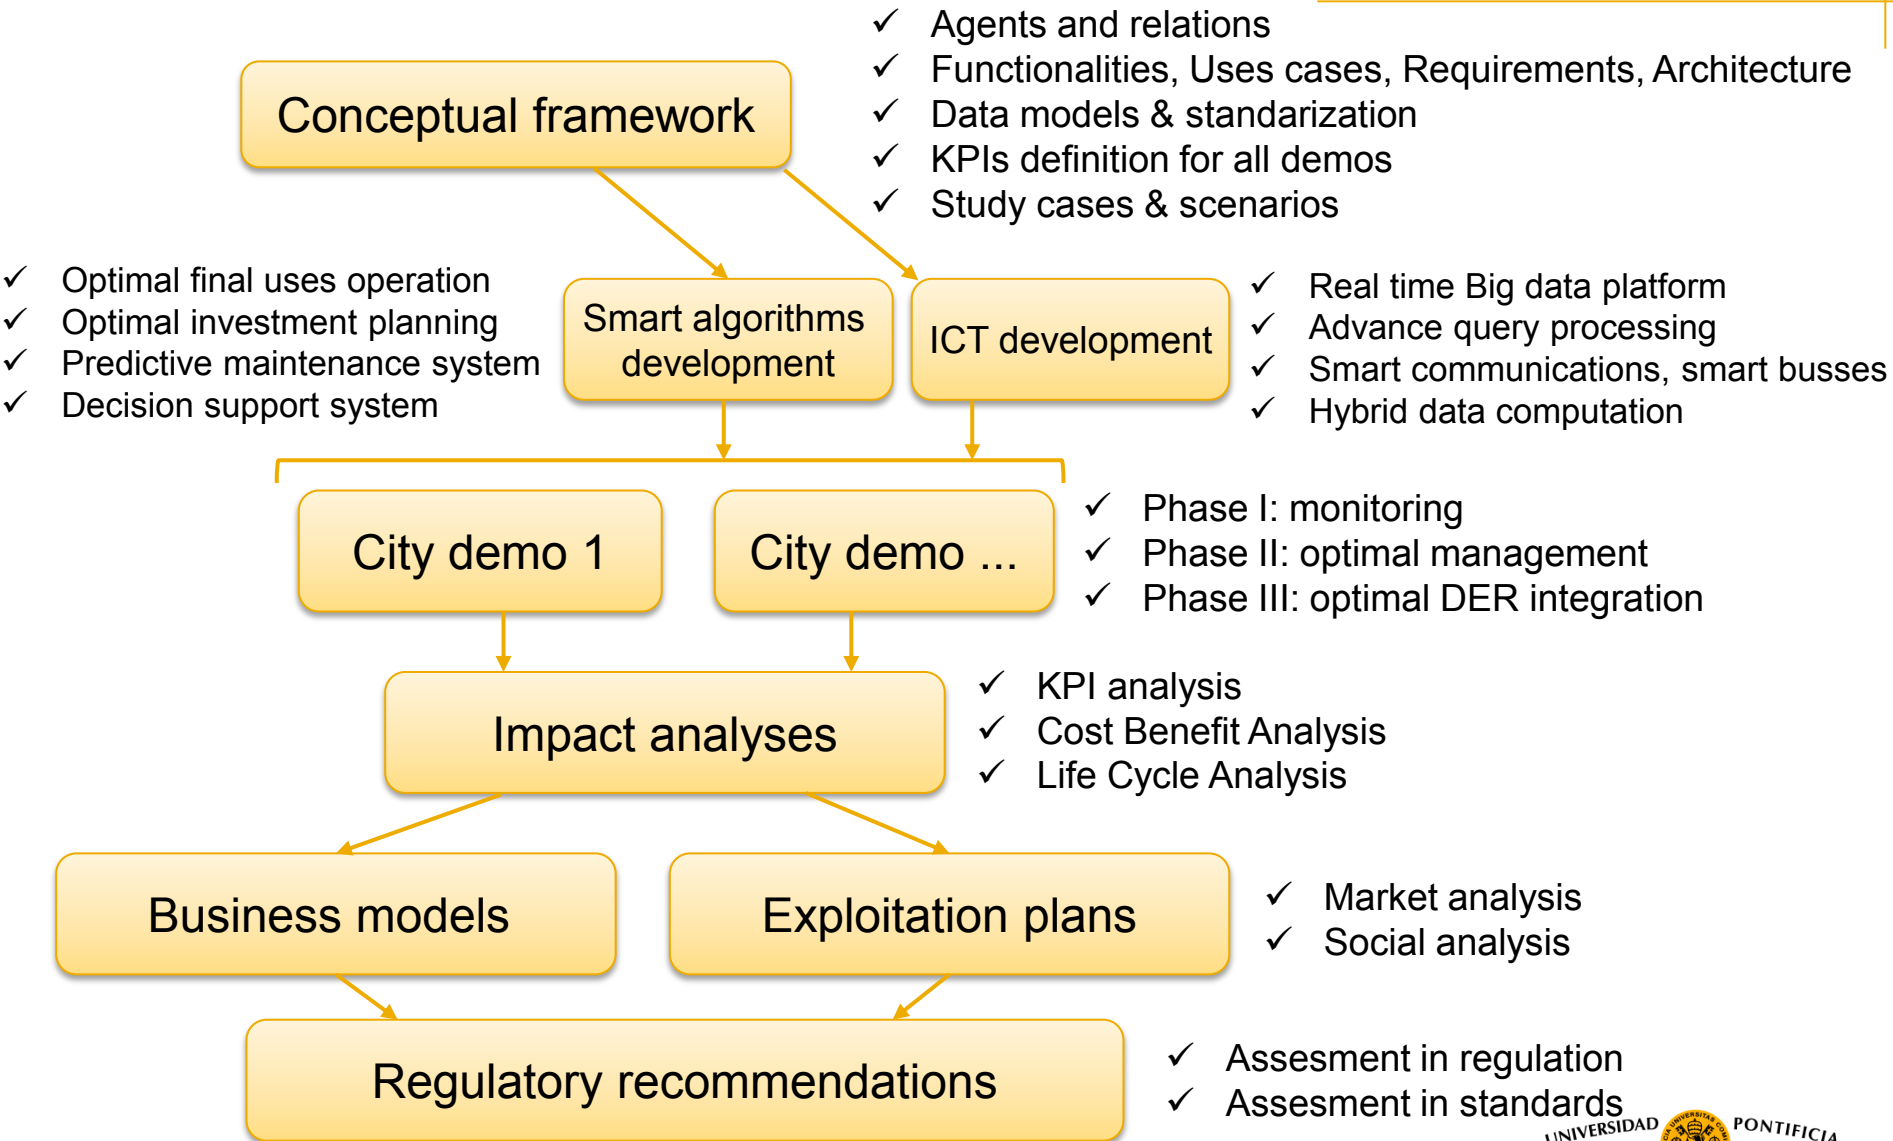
Conceptual framework

✓ Agents and relations
✓ Functionalities, Uses cases, Requirements, Architecture
✓ Data models & standarization
✓ KPIs definition for all demos
✓ Study cases & scenarios

✓ Optimal final uses operation
✓ Optimal investment planning
✓ Predictive maintenance system
✓ Decision support system

Smart algorithms development

ICT development

✓ Real time Big data platform
✓ Advance query processing
✓ Smart communications, smart busses
✓ Hybrid data computation

City demo 1

City demo ...

✓ Phase I: monitoring
✓ Phase II: optimal management
✓ Phase III: optimal DER integration

Impact analyses

✓ KPI analysis
✓ Cost Benefit Analysis
✓ Life Cycle Analysis

Business models

Exploitation plans

✓ Market analysis
✓ Social analysis

Regulatory recommendations

✓ Assesment in regulation
✓ Assesment in standards

UNIVERSIDAD PONTIFICIA